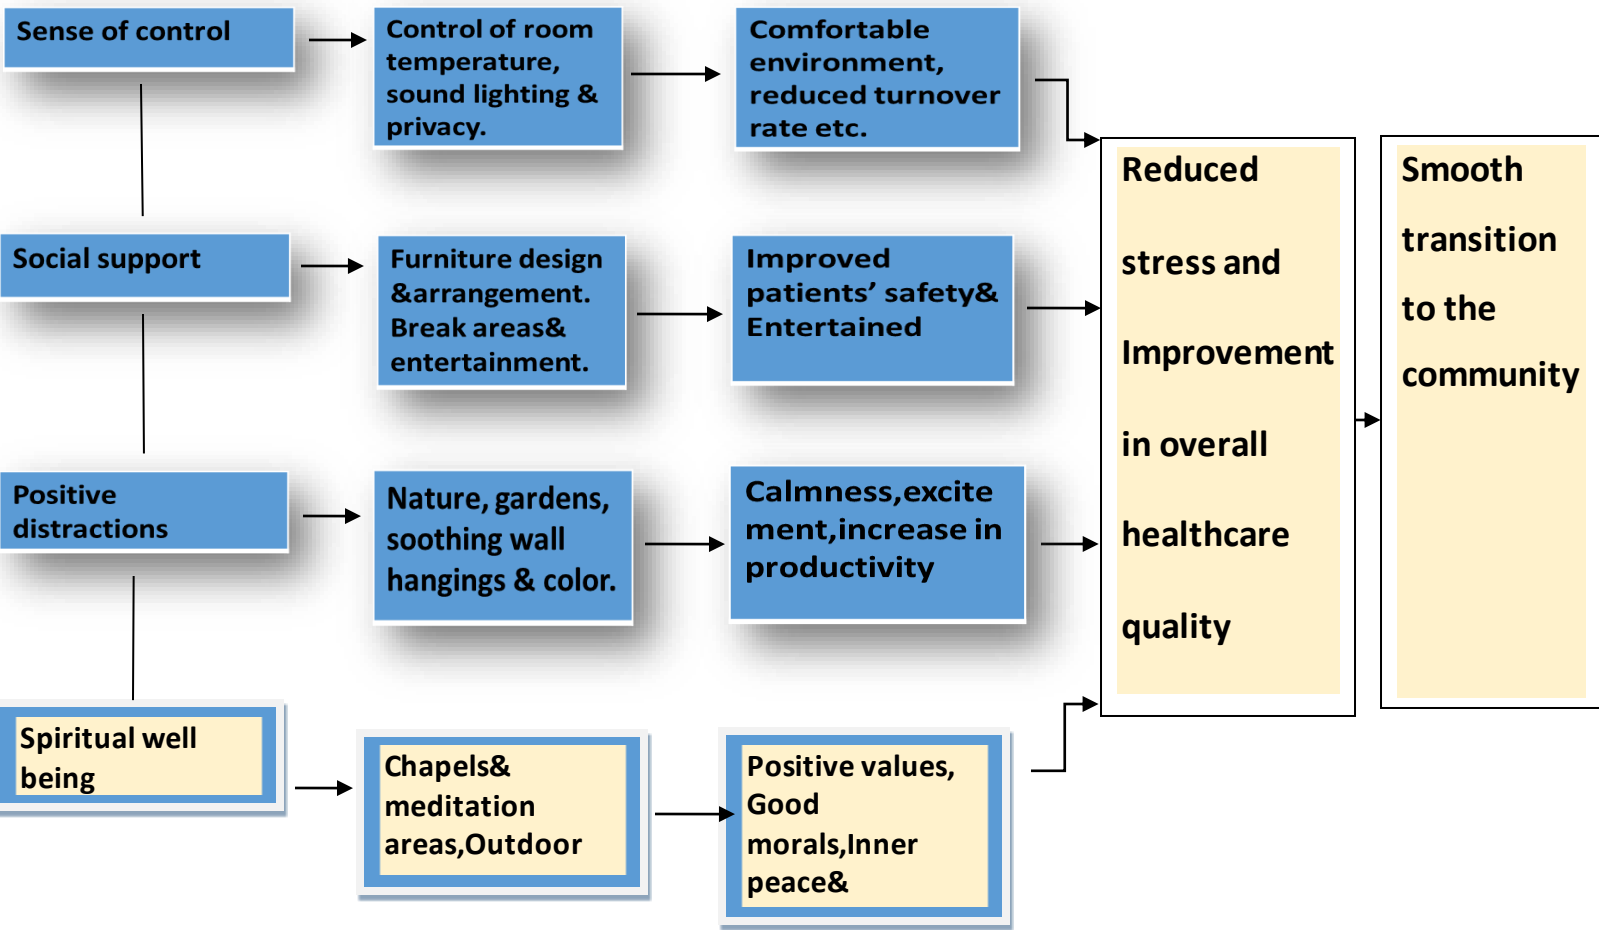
Sense of control

Control of room temperature, sound lighting & privacy.

Comfortable environment, reduced turnover rate etc.

Social support

Furniture design &arrangement. Break areas& entertainment.

Improved patients' safety& Entertained

Positive distractions

Nature, gardens, soothing wall hangings & color.

Calmness,excitement,increase in productivity

Spiritual well being

Chapels& meditation areas,Outdoor

Positive values, Good morals,Inner peace&

Reduced stress and Improvement in overall healthcare quality

Smooth transition to the community